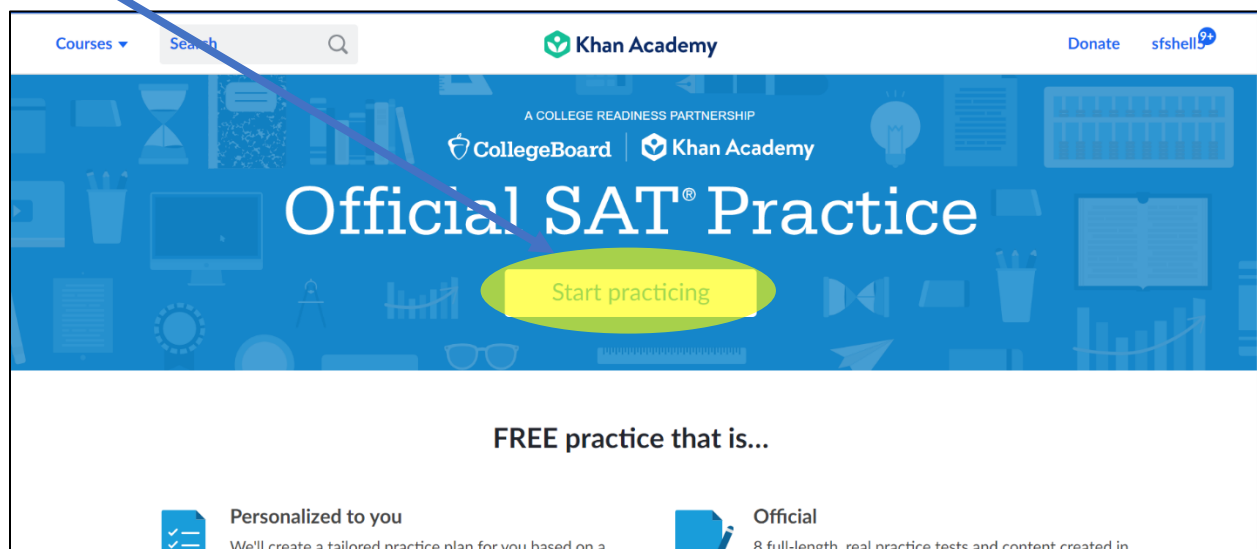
Courses ▾ Search

Khan Academy

Donate sfshell5 9+

A COLLEGE READINESS PARTNERSHIP

CollegeBoard | Khan Academy

Official SAT® Practice

Start practicing

FREE practice that is...

Personalized to you

We'll create a tailored practice plan for you based on a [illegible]

Official

8 full-length, real practice tests and content created in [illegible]